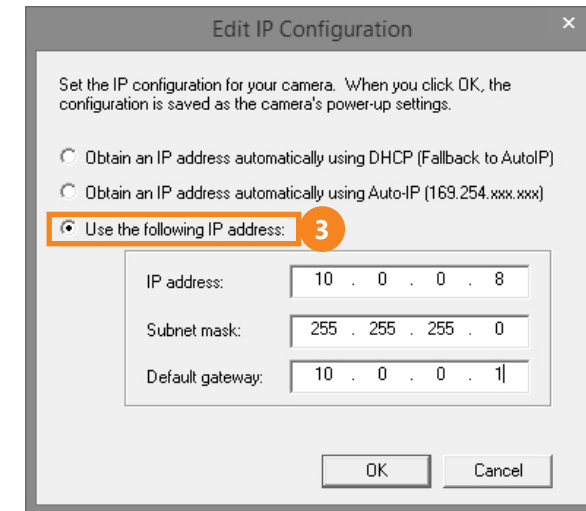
Edit IP Configuration

×

Set the IP configuration for your camera. When you click OK, the configuration is saved as the camera's power-up settings.

Obtain an IP address automatically using DHCP (Fallback to AutoIP)

Obtain an IP address automatically using Auto-IP (169.254.xxx.xxx)

Use the following IP address:

3

IP address: 10 . 0 . 0 . 8

Subnet mask: 255 . 255 . 255 . 0

Default gateway: 10 . 0 . 0 . 1

OK

Cancel